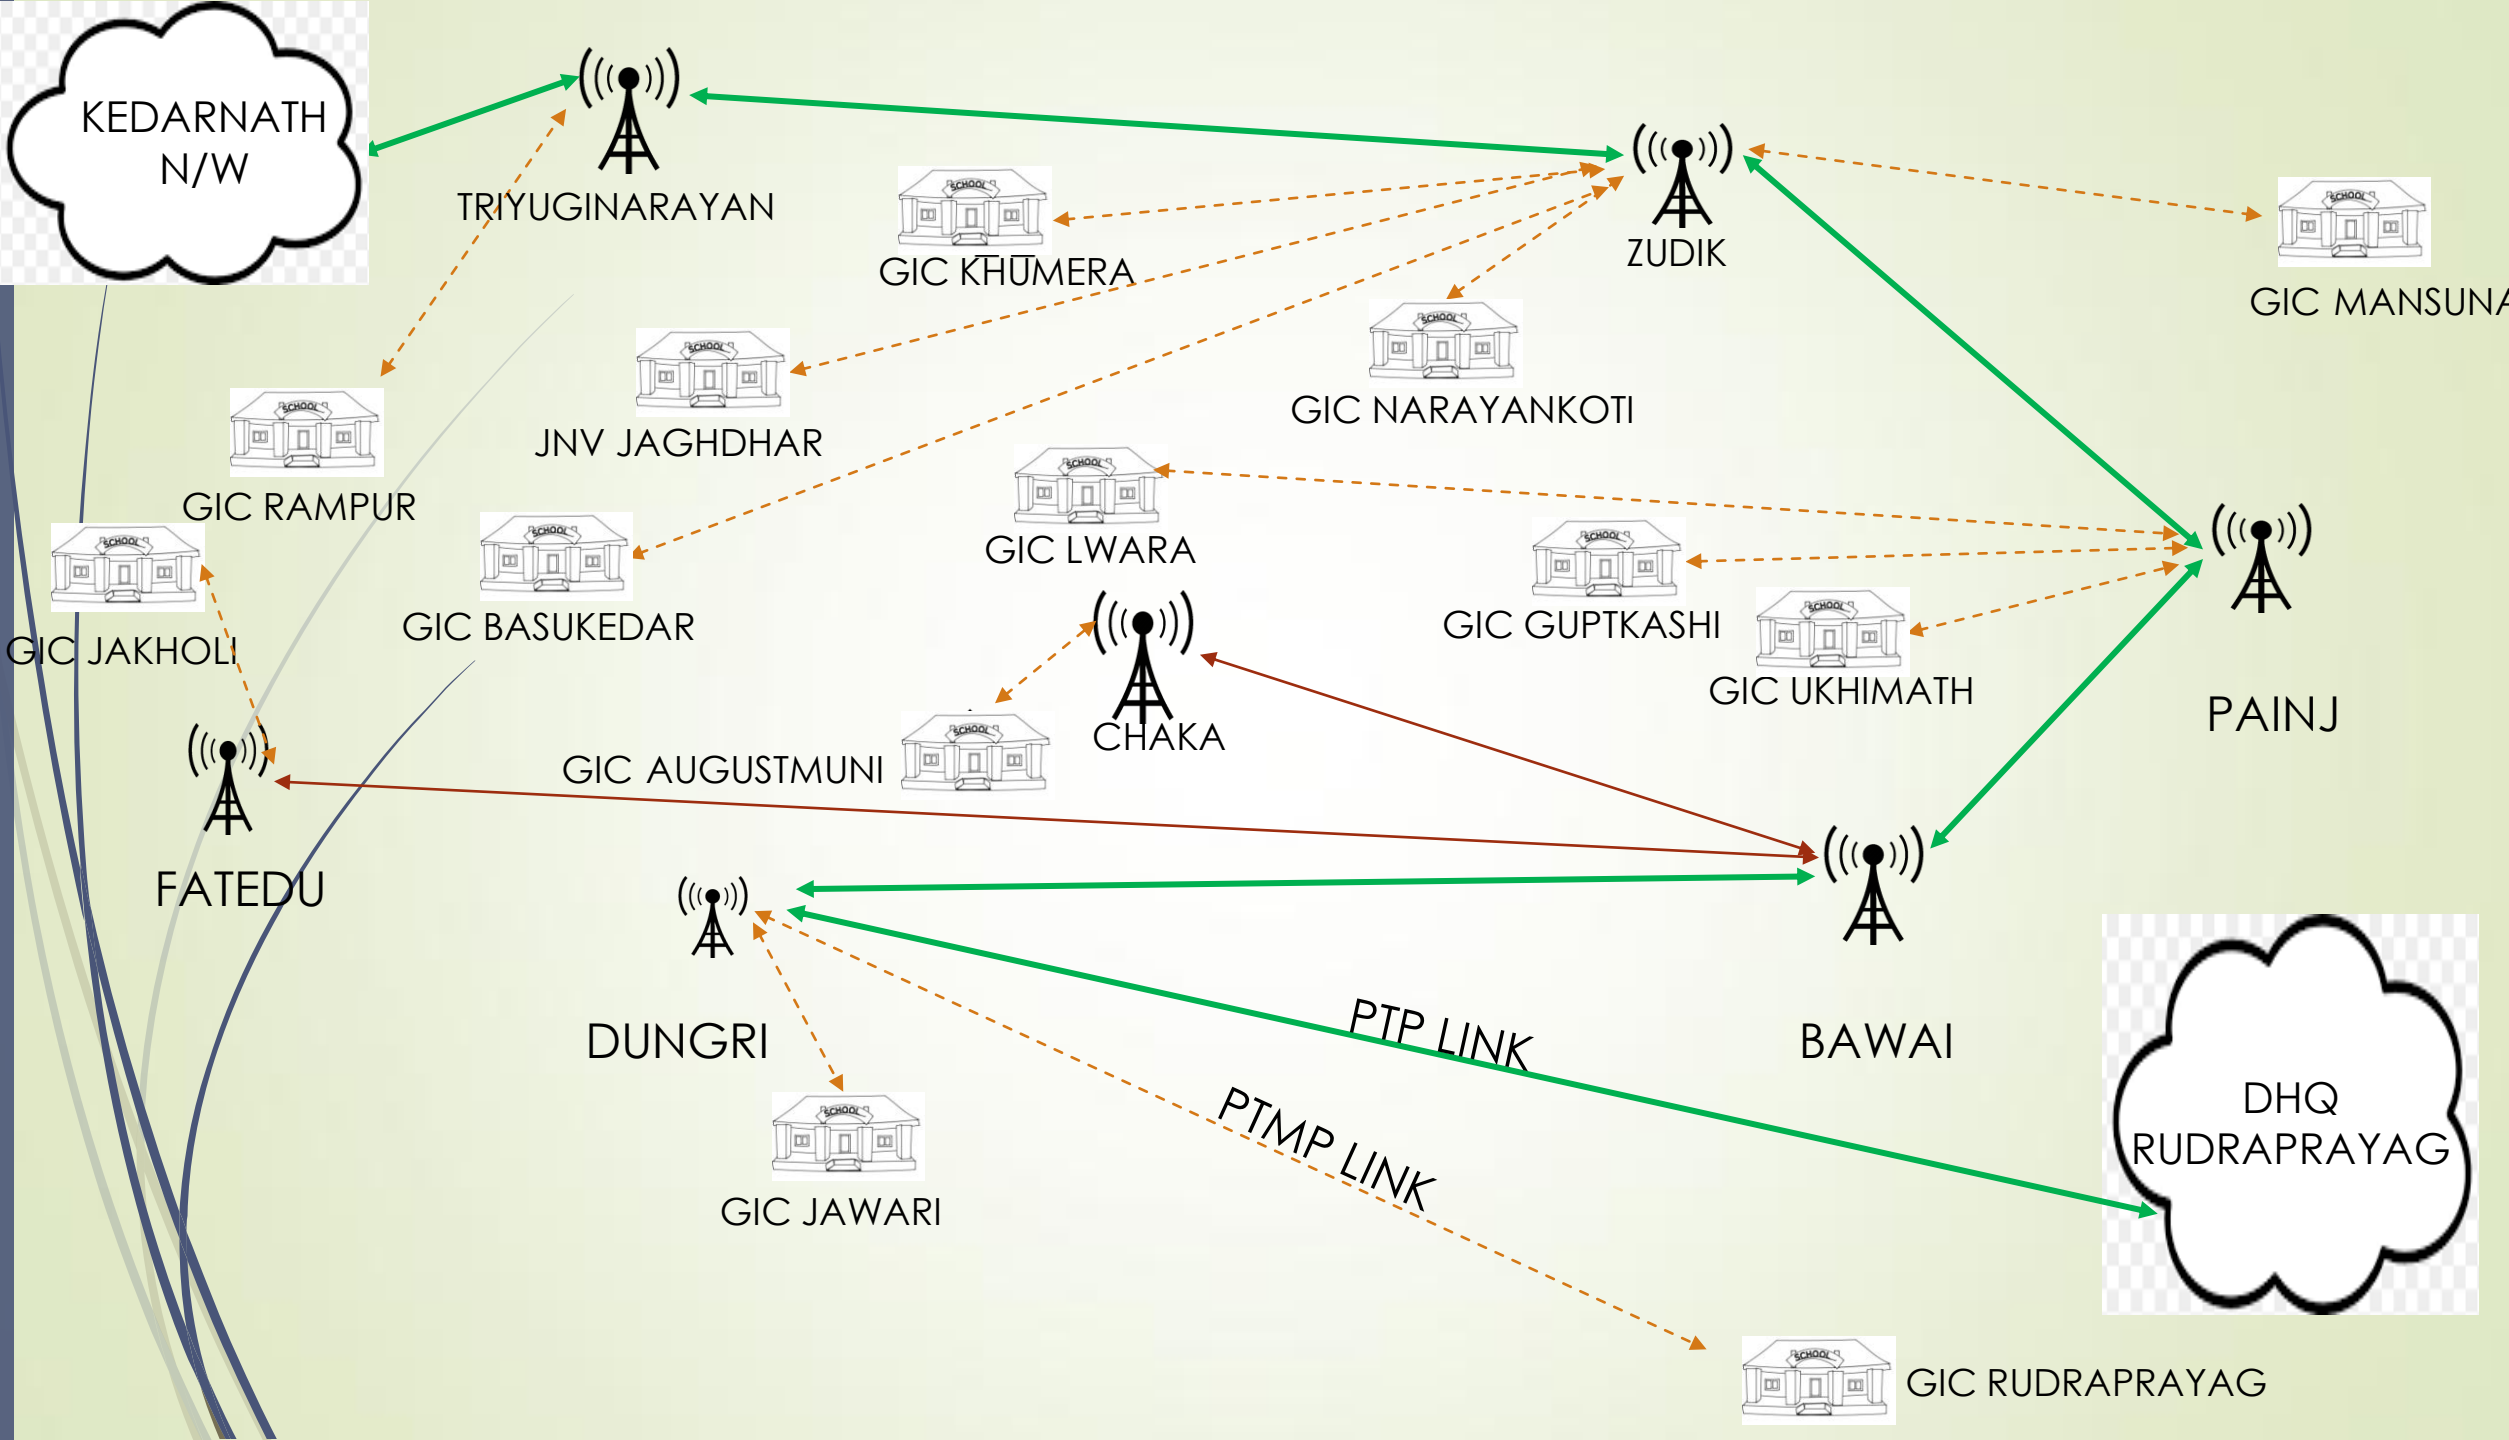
KEDARNATH N/W

TRIYUGINARAYAN

SCHOOL
GIC KHUMERA

ZUDIK

SCHOOL
GIC MANSUNA

SCHOOL
GIC NARAYANKOTI

SCHOOL
JNV JAGHDHAR

SCHOOL
GIC RAMPUR

SCHOOL
GIC LWARA

SCHOOL
GIC JAKHOLI

SCHOOL
GIC BASUKEDAR

SCHOOL
GIC GUPTKASHI

SCHOOL
GIC UKHIMATH

PAINJ

CHAKA

SCHOOL
GIC AUGUSTMUNI

FATEDU

DUNGRI

BAWAI

PTP LINK

PTMP LINK

DHQ RUDRAPRAYAG

SCHOOL
GIC JAWARI

SCHOOL
GIC RUDRAPRAYAG